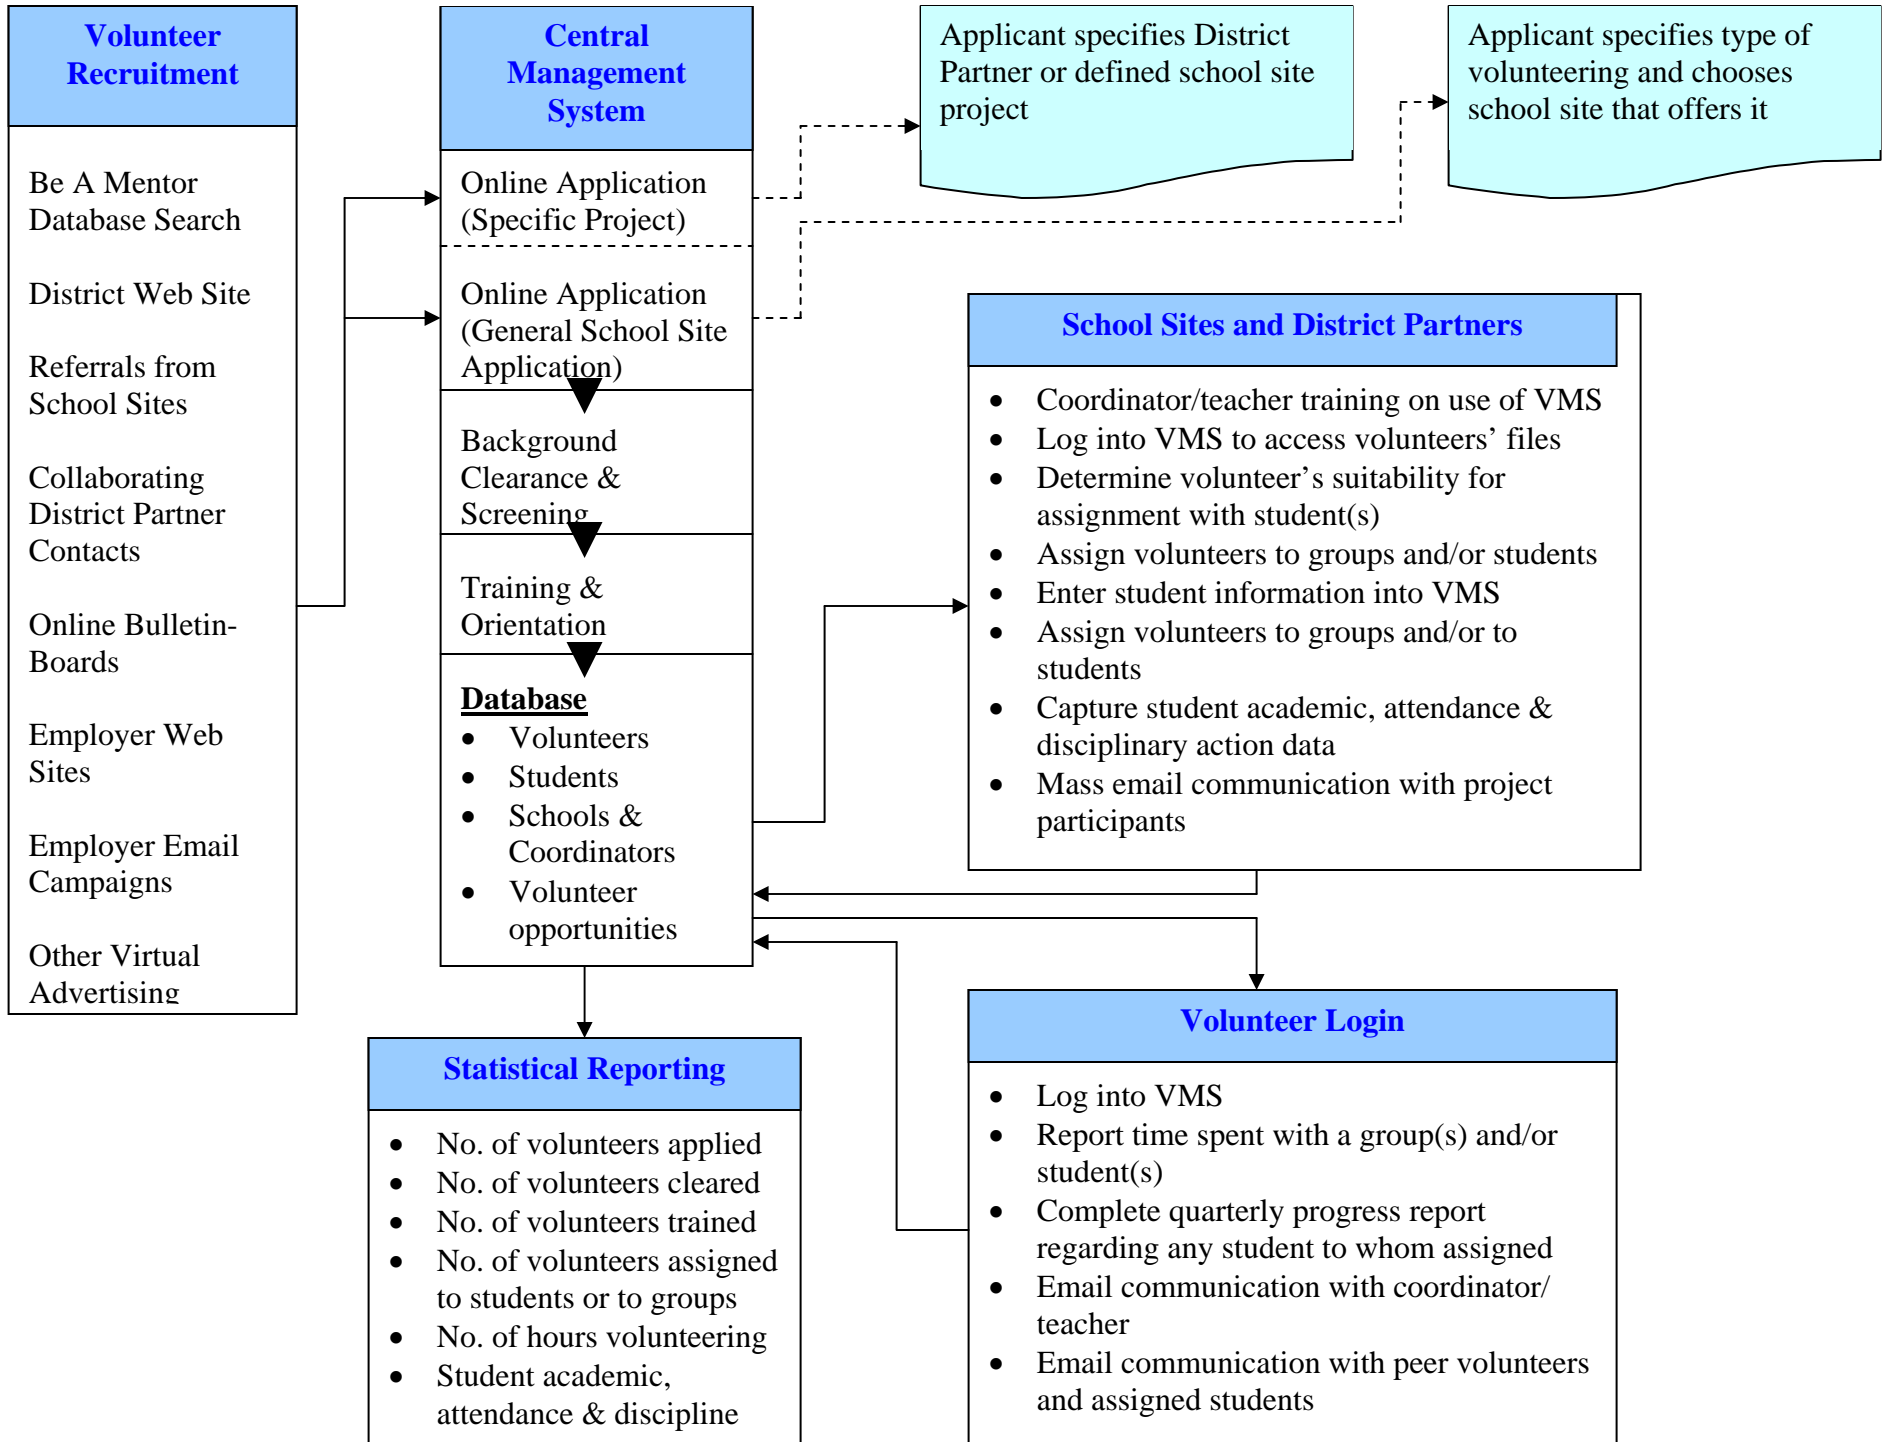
Volunteer Recruitment

Be A Mentor Database Search

District Web Site

Referrals from School Sites

Collaborating District Partner Contacts

Online Bulletin-Boards

Employer Web Sites

Employer Email Campaigns

Other Virtual Advertising

Central Management System

Online Application (Specific Project)

Online Application (General School Site Application)

Background Clearance & Screening

Training & Orientation

Database
- Volunteers
- Students
- Schools & Coordinators
- Volunteer opportunities

Applicant specifies District Partner or defined school site project

Applicant specifies type of volunteering and chooses school site that offers it

School Sites and District Partners
- Coordinator/teacher training on use of VMS
- Log into VMS to access volunteers' files
- Determine volunteer's suitability for assignment with student(s)
- Assign volunteers to groups and/or students
- Enter student information into VMS
- Assign volunteers to groups and/or to students
- Capture student academic, attendance & disciplinary action data
- Mass email communication with project participants

Statistical Reporting
- No. of volunteers applied
- No. of volunteers cleared
- No. of volunteers trained
- No. of volunteers assigned to students or to groups
- No. of hours volunteering
- Student academic, attendance & discipline

Volunteer Login
- Log into VMS
- Report time spent with a group(s) and/or student(s)
- Complete quarterly progress report regarding any student to whom assigned
- Email communication with coordinator/ teacher
- Email communication with peer volunteers and assigned students